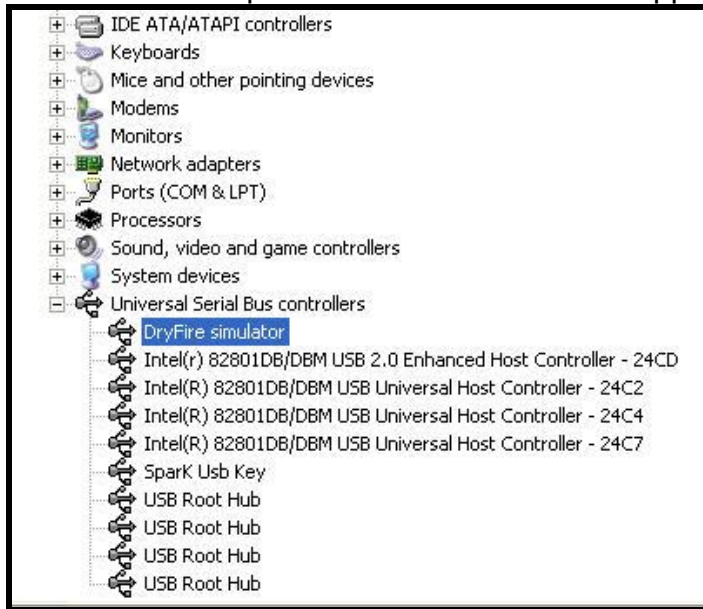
IDE ATA/ATAPI controllers
Keyboards
Mice and other pointing devices
Modems
Monitors
Network adapters
Ports (COM & LPT)
Processors
Sound, video and game controllers
System devices
Universal Serial Bus controllers
DryFire simulator
Intel(r) 82801DB/DBM USB 2.0 Enhanced Host Controller - 24CD
Intel(R) 82801DB/DBM USB Universal Host Controller - 24C2
Intel(R) 82801DB/DBM USB Universal Host Controller - 24C4
Intel(R) 82801DB/DBM USB Universal Host Controller - 24C7
SparK Usb Key
USB Root Hub
USB Root Hub
USB Root Hub
USB Root Hub